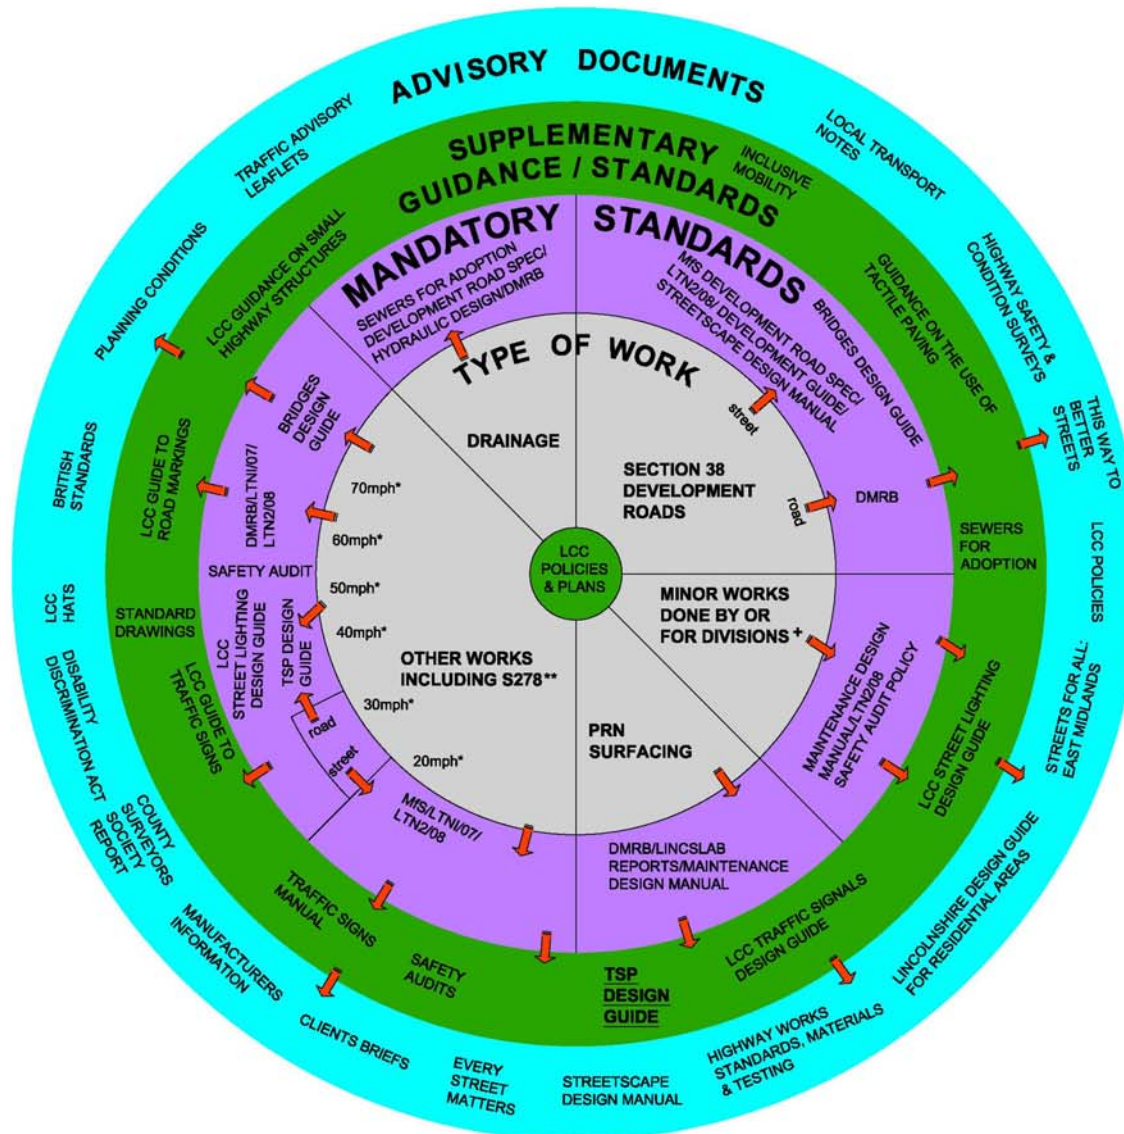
ADVISORY DOCUMENTS

SUPPLEMENTARY GUIDANCE / STANDARDS

MANDATORY STANDARDS

TYPE OF WORK

LCC POLICIES & PLANS

DRAINAGE

SECTION 38 DEVELOPMENT ROADS

MINOR WORKS DONE BY OR FOR DIVISIONS +

PRN SURFACING

OTHER WORKS INCLUDING S278**

70mph*
60mph*
50mph*
40mph*
30mph*
20mph*

road
street

street
road

SEWERS FOR ADOPTION DEVELOPMENT ROAD SPEC/ HYDRAULIC DESIGN/DMRB

MfS DEVELOPMENT ROAD SPEC/ LTN2/08/ DEVELOPMENT GUIDE/ STREETSCAPE DESIGN MANUAL

DMRB

MAINTENANCE DESIGN MANUAL/LTN2/08 SAFETY AUDIT POLICY

DMRB/LINCSLAB REPORTS/MAINTENANCE DESIGN MANUAL

MfS/LTN1/07/ LTN2/08

BRIDGES DESIGN GUIDE

DMRB/LTN1/07/ LTN2/08

SAFETY AUDIT

LCC STREET LIGHTING DESIGN GUIDE

TSP DESIGN GUIDE

INCLUSIVE MOBILITY

BRIDGES DESIGN GUIDE

GUIDANCE ON THE USE OF TACTILE PAVING

SEWERS FOR ADOPTION

LCC STREET LIGHTING DESIGN GUIDE

LCC TRAFFIC SIGNALS DESIGN GUIDE

TSP DESIGN GUIDE

SAFETY AUDITS

TRAFFIC SIGNS MANUAL

LCC GUIDE TO TRAFFIC SIGNS

STANDARD DRAWINGS

LCC GUIDE TO ROAD MARKINGS

LCC GUIDANCE ON SMALL HIGHWAY STRUCTURES

TRAFFIC ADVISORY LEAFLETS

LOCAL TRANSPORT NOTES

HIGHWAY SAFETY & CONDITION SURVEYS

THIS WAY TO BETTER STREETS

LCC POLICIES

STREETS FOR ALL: EAST MIDLANDS

LINCOLNSHIRE DESIGN GUIDE FOR RESIDENTIAL AREAS

HIGHWAY WORKS STANDARDS, MATERIALS & TESTING

STREETSCAPE DESIGN MANUAL

EVERY STREET MATTERS

CLIENTS BRIEFS

MANUFACTURERS INFORMATION

COUNTY SURVEYORS SOCIETY REPORT

DISABILITY DISCRIMINATION ACT

LCC HATS

BRITISH STANDARDS

PLANNING CONDITIONS